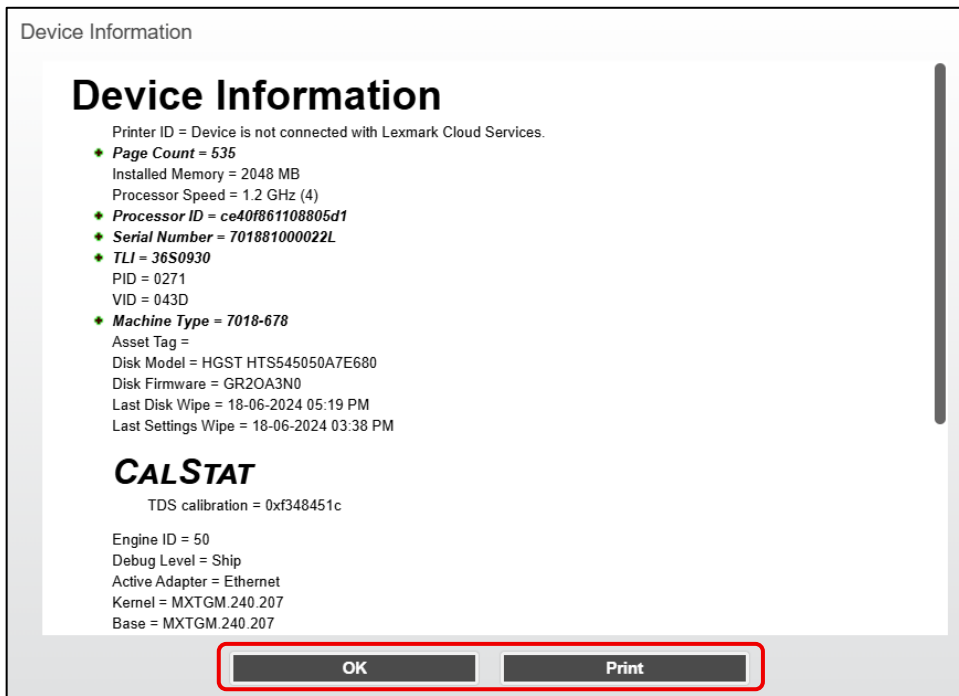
Device Information

# Device Information

Printer ID = Device is not connected with Lexmark Cloud Services.
- *Page Count = 535*

Installed Memory = 2048 MB
Processor Speed = 1.2 GHz (4)
- *Processor ID = ce40f861108805d1*
- *Serial Number = 701881000022L*
- *TLI = 36S0930*

PID = 0271
VID = 043D
- *Machine Type = 7018-678*

Asset Tag =
Disk Model = HGST HTS545050A7E680
Disk Firmware = GR2OA3N0
Last Disk Wipe = 18-06-2024 05:19 PM
Last Settings Wipe = 18-06-2024 03:38 PM

CALSTAT

TDS calibration = 0xf348451c

Engine ID = 50
Debug Level = Ship
Active Adapter = Ethernet
Kernel = MXTGM.240.207
Base = MXTGM.240.207

OK
Print